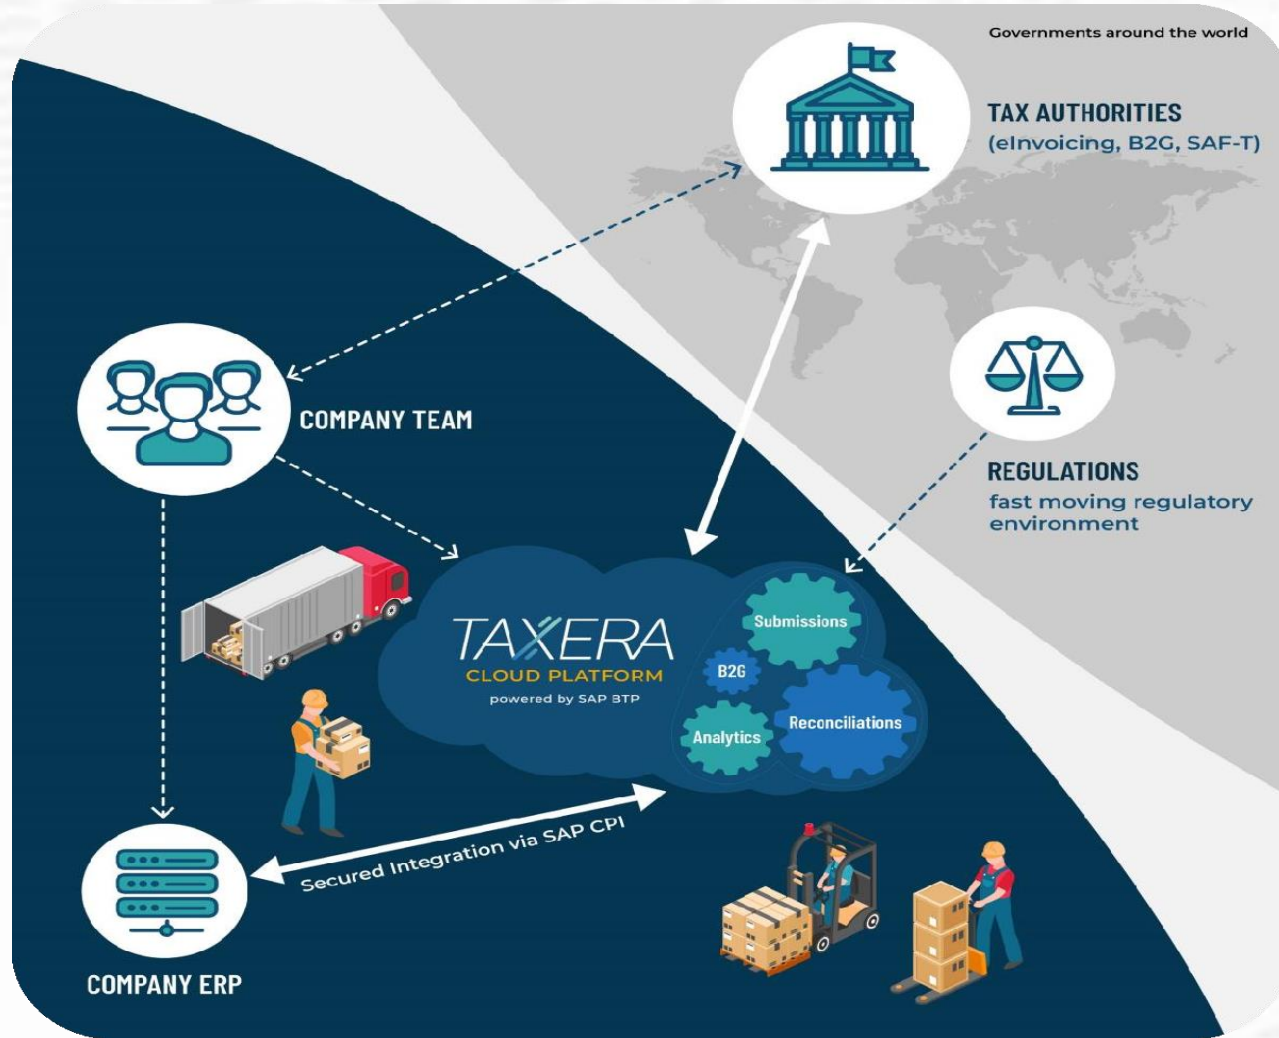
Governments around the world

TAX AUTHORITIES
(eInvoicing, B2G, SAF-T)

COMPANY TEAM

REGULATIONS
fast moving regulatory environment

TAXERA
CLOUD PLATFORM
powered by SAP BTP

Submissions

B2G

Analytics

Reconciliations

Secured Integration via SAP CPI

COMPANY ERP